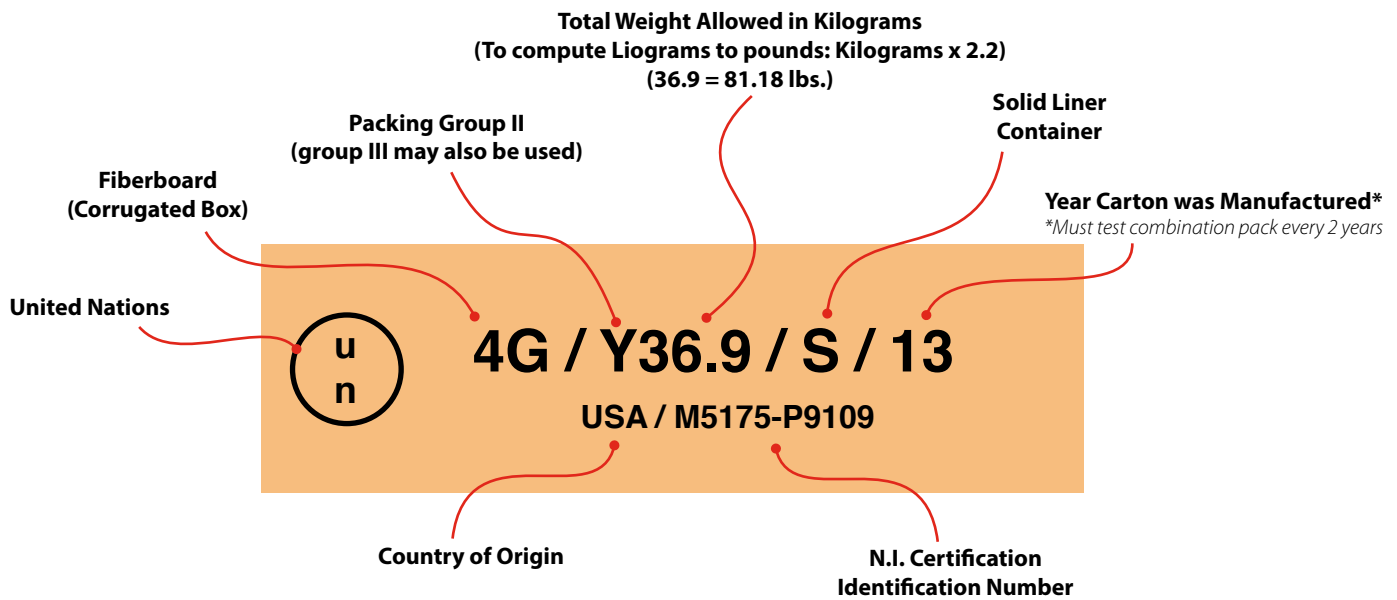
Total Weight Allowed in Kilograms
(To compute Liograms to pounds: Kilograms x 2.2)
(36.9 = 81.18 lbs.)

Packing Group II
(group III may also be used)

Solid Liner
Container

Fiberboard
(Corrugated Box)

Year Carton was Manufactured*
*Must test combination pack every 2 years

United Nations

u
n

4G / Y36.9 / S / 13

USA / M5175-P9109

Country of Origin

N.I. Certification
Identification Number